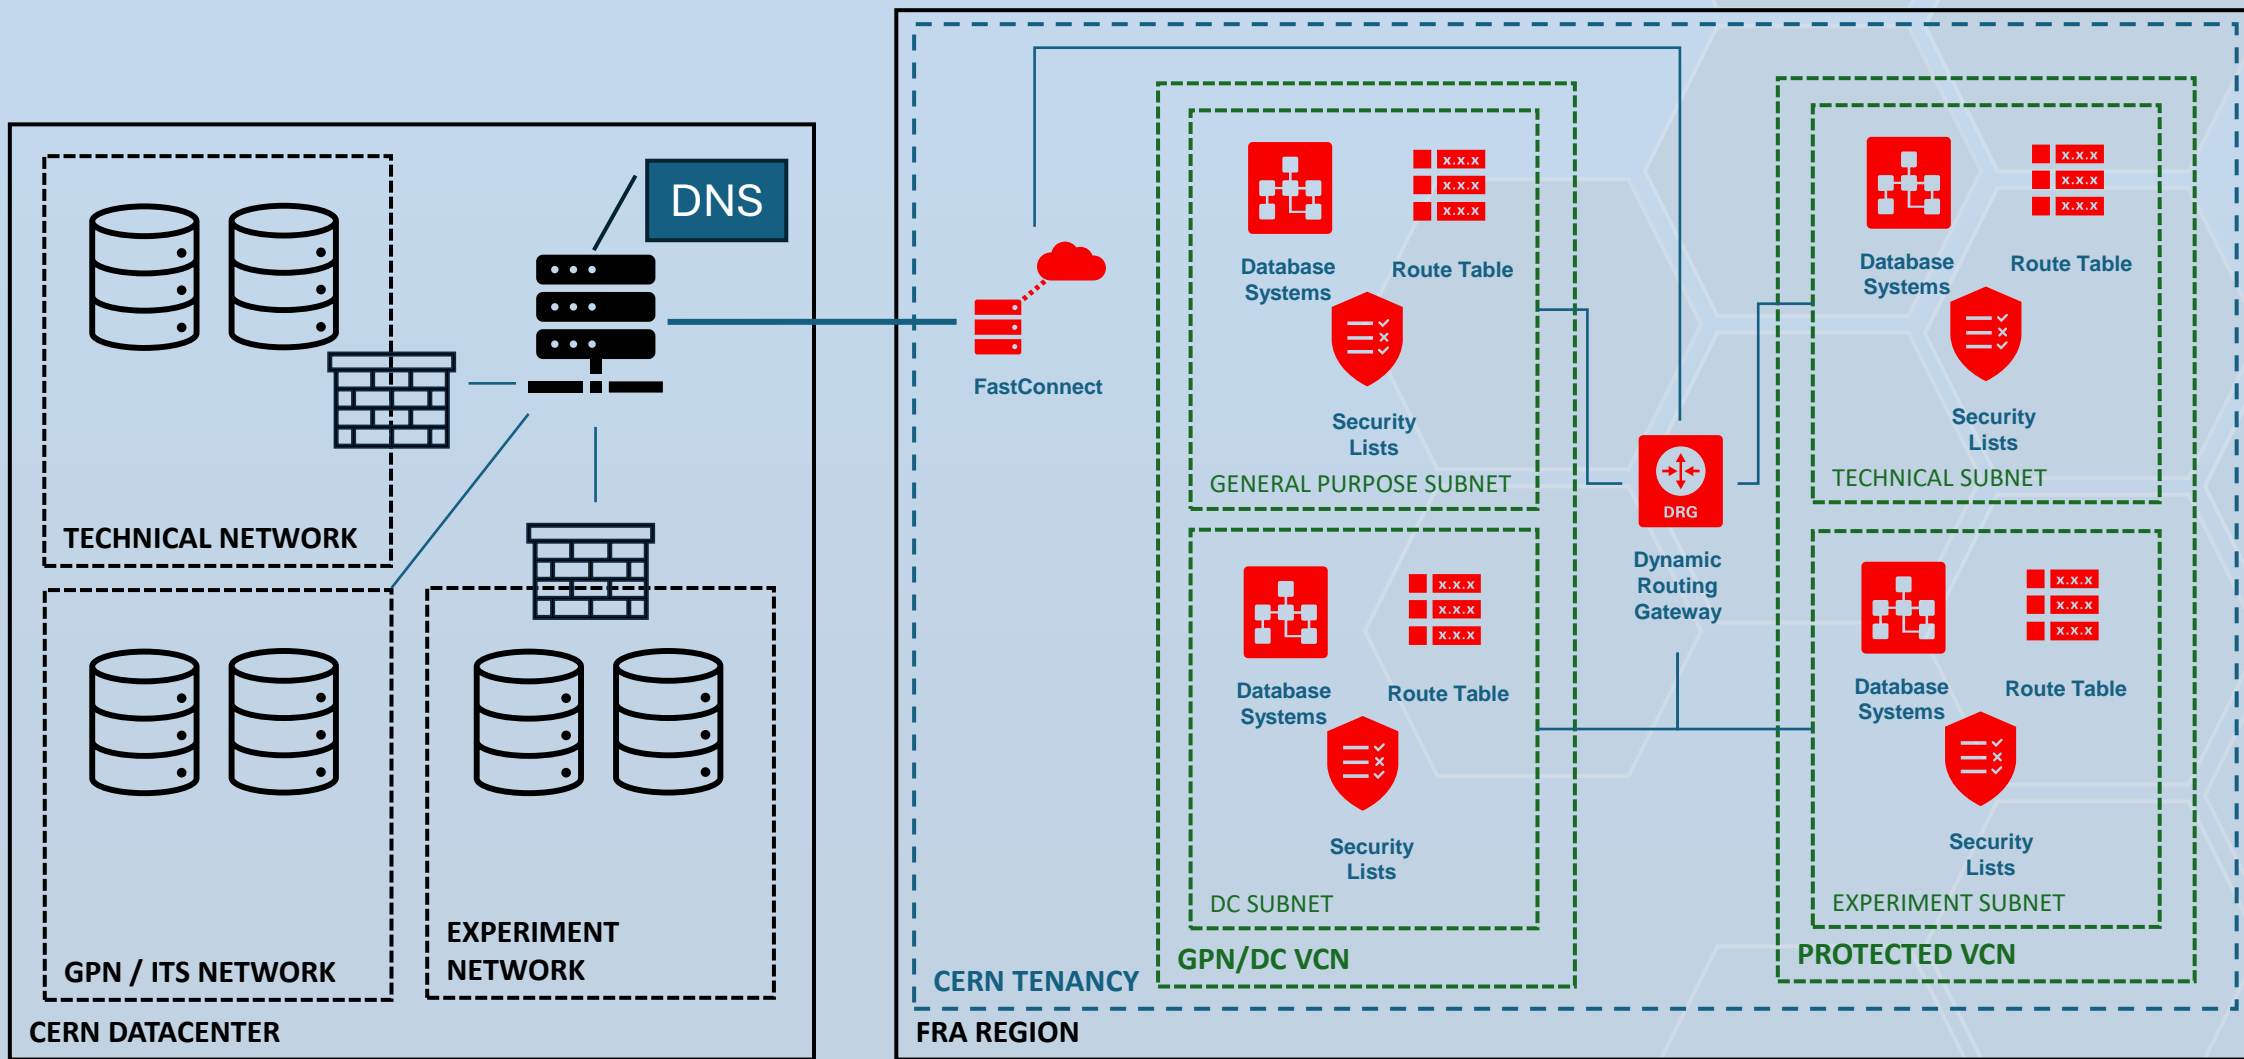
DNS

TECHNICAL NETWORK

GPN / ITS NETWORK

EXPERIMENT NETWORK

CERN DATACENTER

FastConnect

x.x.x
x.x.x
x.x.x

Database Systems

Route Table

Security Lists

GENERAL PURPOSE SUBNET

x.x.x
x.x.x
x.x.x

Database Systems

Route Table

Security Lists

DC SUBNET

GPN/DC VCN

DRG

Dynamic Routing Gateway

x.x.x
x.x.x
x.x.x

Database Systems

Route Table

Security Lists

TECHNICAL SUBNET

x.x.x
x.x.x
x.x.x

Database Systems

Route Table

Security Lists

EXPERIMENT SUBNET

PROTECTED VCN

CERN TENANCY

FRA REGION